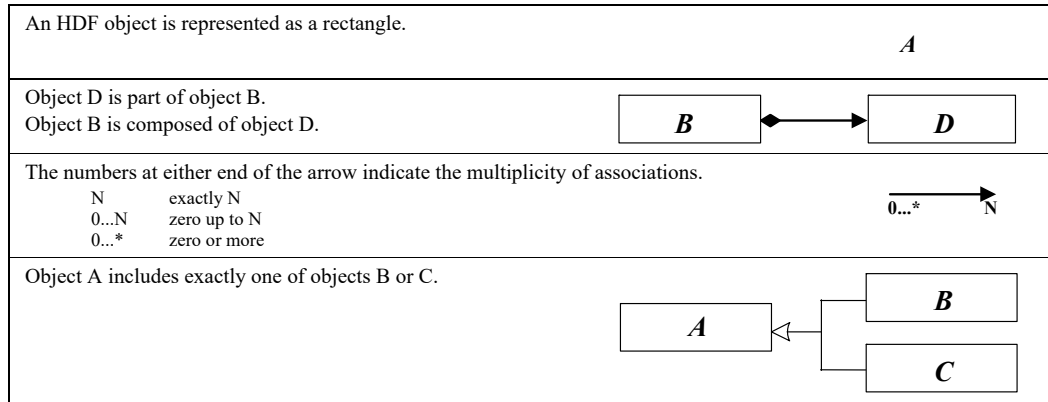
An HDF object is represented as a rectangle.

*A*

Object D is part of object B.
Object B is composed of object D.

*B*

*D*

The numbers at either end of the arrow indicate the multiplicity of associations.

| | |
|---|---|
| N | exactly N |
| 0...N | zero up to N |
| 0...* | zero or more |

0...*

N

Object A includes exactly one of objects B or C.

*A*

*B*

*C*